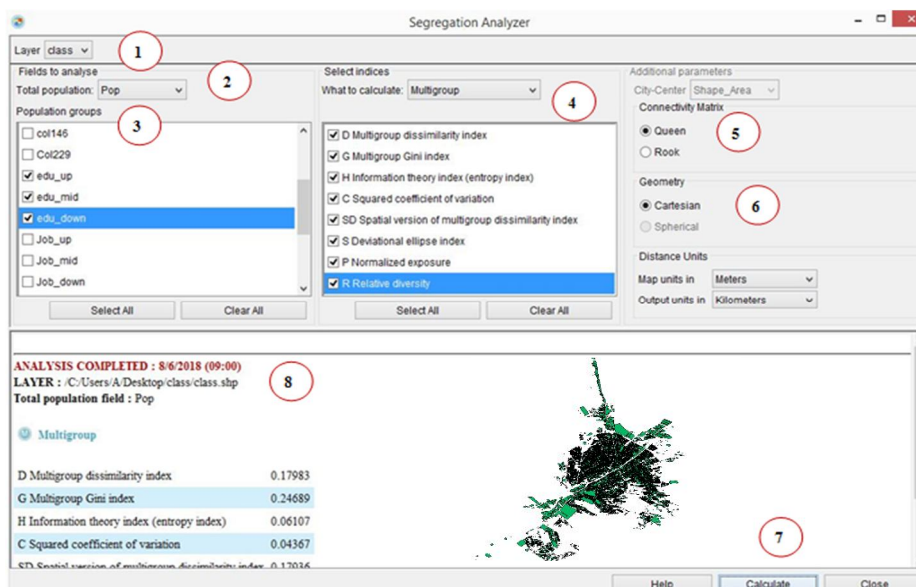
Segregation Analyzer

Layer class

1

Fields to analyse

Total population: Pop

2

Population groups

3

col146
Col229
edu_up
edu_mid
edu_down
Job_up
Job_mid
Job_down

Select All
Clear All

Select indices

What to calculate: Multigroup

4

D Multigroup dissimilarity index
G Multigroup Gini index
H Information theory index (entropy index)
C Squared coefficient of variation
SD Spatial version of multigroup dissimilarity index
S Deviational ellipse index
P Normalized exposure
R Relative diversity

Select All
Clear All

Additional parameters

City-Center Shape_Area

Connectivity Matrix

Queen
Rook

5

Geometry

Cartesian
Spherical

6

Distance Units

Map units in Meters
Output units in Kilometers

ANALYSIS COMPLETED : 8/6/2018 (09:00)
LAYER : /C:/Users/A/Desktop/class/class.shp
Total population field : Pop

8

Multigroup

| | |
|---|---|
| D Multigroup dissimilarity index | 0.17983 |
| G Multigroup Gini index | 0.24689 |
| H Information theory index (entropy index) | 0.06107 |
| C Squared coefficient of variation | 0.04367 |
| SD Spatial version of multigroup dissimilarity index | 0.17036 |

7

Help
Calculate
Close